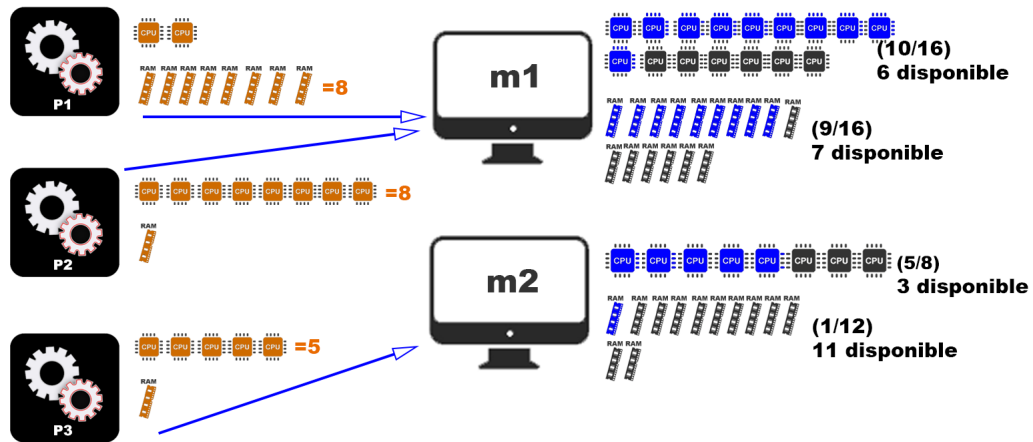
P1
CPU CPU
RAM RAM RAM RAM RAM RAM RAM RAM =8

P2
CPU CPU CPU CPU CPU CPU CPU CPU =8
RAM

P3
CPU CPU CPU CPU CPU =5
RAM

m1
CPU CPU CPU CPU CPU CPU CPU CPU
CPU CPU CPU CPU CPU CPU CPU CPU
(10/16)
6 disponible
RAM RAM RAM RAM RAM RAM RAM RAM RAM RAM
RAM RAM RAM RAM RAM RAM
(9/16)
7 disponible

m2
CPU CPU CPU CPU CPU CPU CPU CPU
(5/8)
3 disponible
RAM RAM RAM RAM RAM RAM RAM RAM RAM RAM
RAM RAM
(1/12)
11 disponible